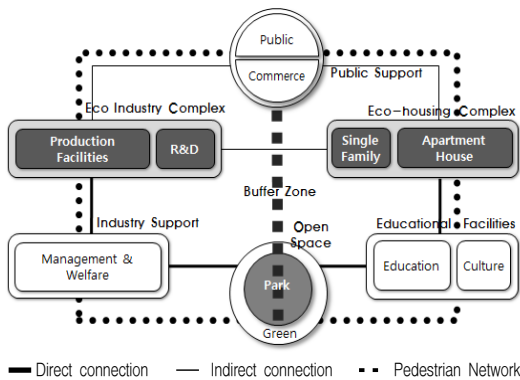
Public

Commerce

Public Support

Eco Industry Complex

Production Facilities

R&D

Eco-housing Complex

Single Family

Apartment House

Buffer Zone

Industry Support

Open Space

Educational Facilities

Management & Welfare

Park

Education

Culture

Green

Direct connection
Indirect connection
Pedestrian Network